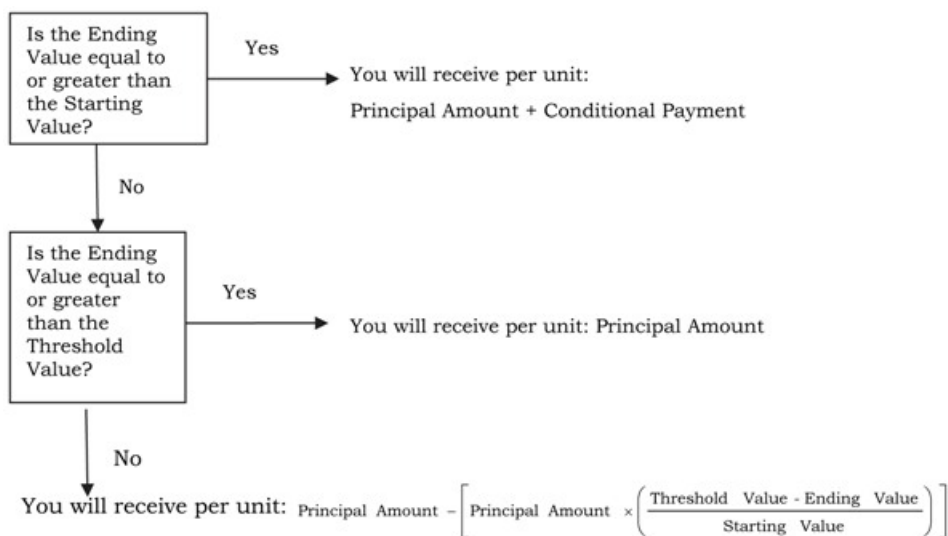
Is the Ending Value equal to or greater than the Starting Value?

Yes

You will receive per unit:

Principal Amount + Conditional Payment

No

Is the Ending Value equal to or greater than the Threshold Value?

Yes

You will receive per unit: Principal Amount

No

You will receive per unit: $\text{Principal Amount} - \left[\text{Principal Amount} \times \left(\frac{\text{Threshold Value - Ending Value}}{\text{Starting Value}}\right)\right]$